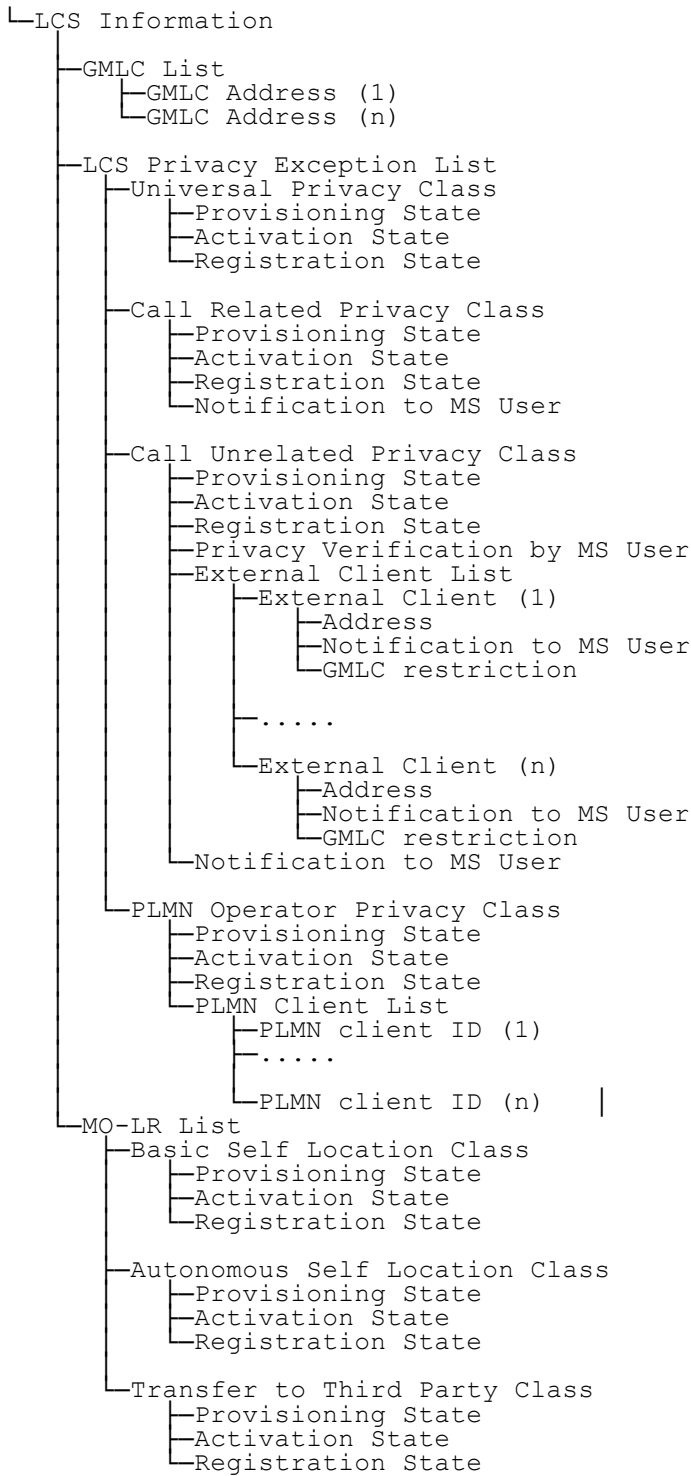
LCS Information

GMLC List
GMLC Address (1)
GMLC Address (n)

LCS Privacy Exception List
Universal Privacy Class
Provisioning State
Activation State
Registration State

Call Related Privacy Class
Provisioning State
Activation State
Registration State
Notification to MS User

Call Unrelated Privacy Class
Provisioning State
Activation State
Registration State
Privacy Verification by MS User
External Client List
External Client (1)
Address
Notification to MS User
GMLC restriction

.....

External Client (n)
Address
Notification to MS User
GMLC restriction
Notification to MS User

PLMN Operator Privacy Class
Provisioning State
Activation State
Registration State
PLMN Client List
PLMN client ID (1)
.....

PLMN client ID (n)

MO-LR List
Basic Self Location Class
Provisioning State
Activation State
Registration State

Autonomous Self Location Class
Provisioning State
Activation State
Registration State

Transfer to Third Party Class
Provisioning State
Activation State
Registration State